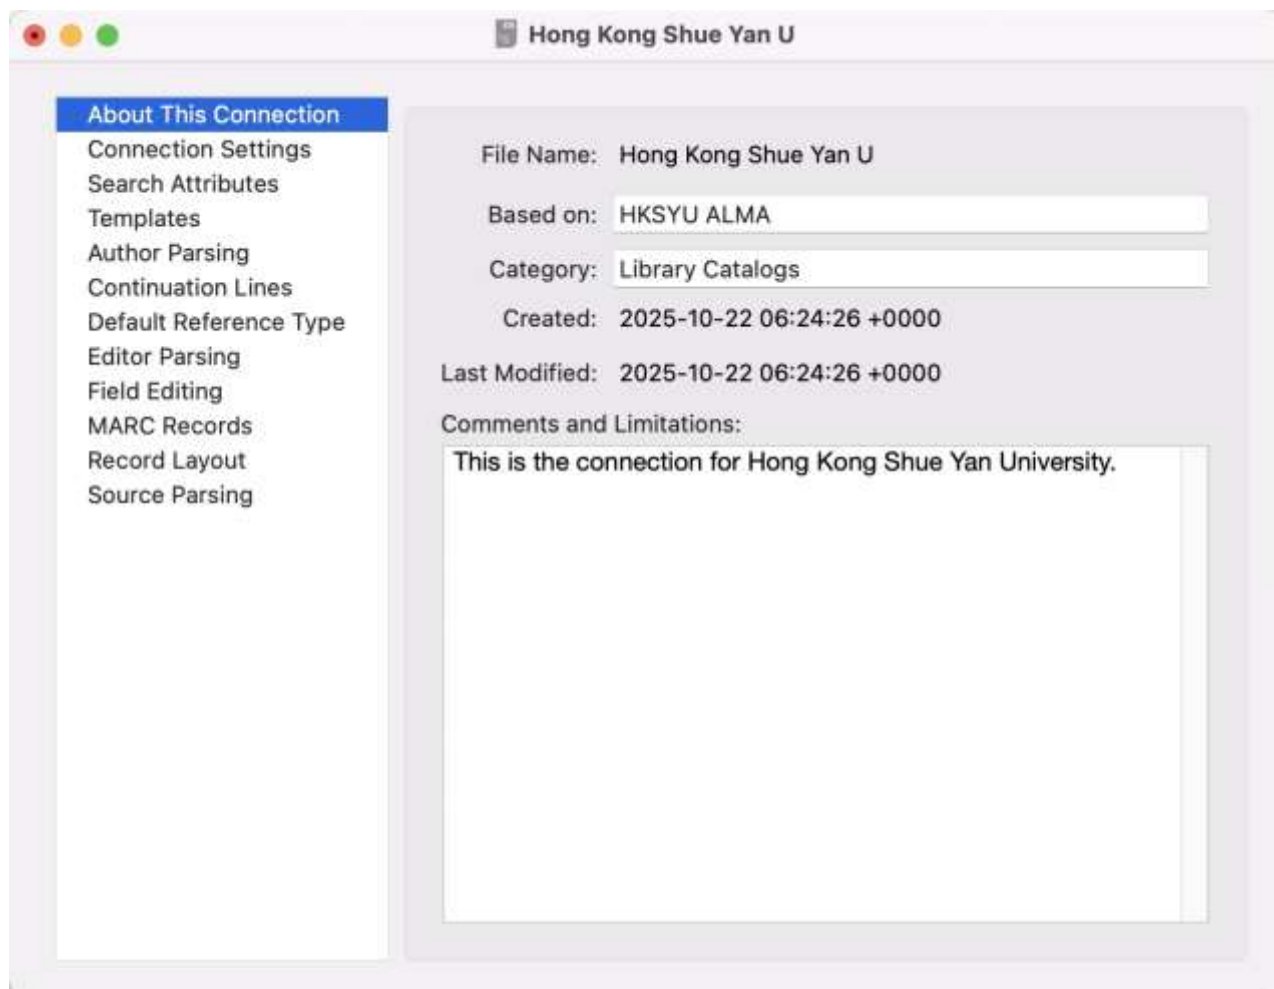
Hong Kong Shue Yan U

About This Connection
Connection Settings
Search Attributes
Templates
Author Parsing
Continuation Lines
Default Reference Type
Editor Parsing
Field Editing
MARC Records
Record Layout
Source Parsing

File Name: Hong Kong Shue Yan U

Based on: HKSYU ALMA

Category: Library Catalogs

Created: 2025-10-22 06:24:26 +0000

Last Modified: 2025-10-22 06:24:26 +0000

Comments and Limitations:

This is the connection for Hong Kong Shue Yan University.